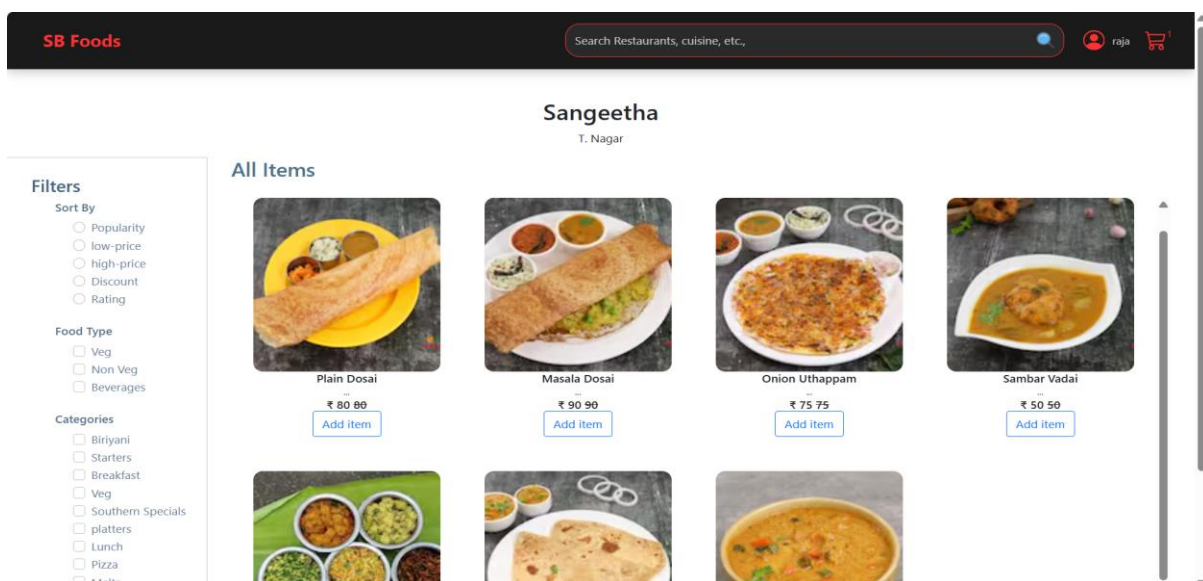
SB Foods

Search Restaurants, cuisine, etc.,

raja

Sangeetha

T. Nagar

Filters

Sort By

Popularity
low-price
high-price
Discount
Rating

Food Type

Veg
Non Veg
Beverages

Categories

Biriyani
Starters
Breakfast
Veg
Southern Specials
platters
Lunch
Pizza
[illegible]

All Items

Plain Dosai
...
₹ 80 80
Add item

Masala Dosai
...
₹ 90 90
Add item

Onion Uthappam
...
₹ 75 75
Add item

Sambar Vadai
...
₹ 50 50
Add item